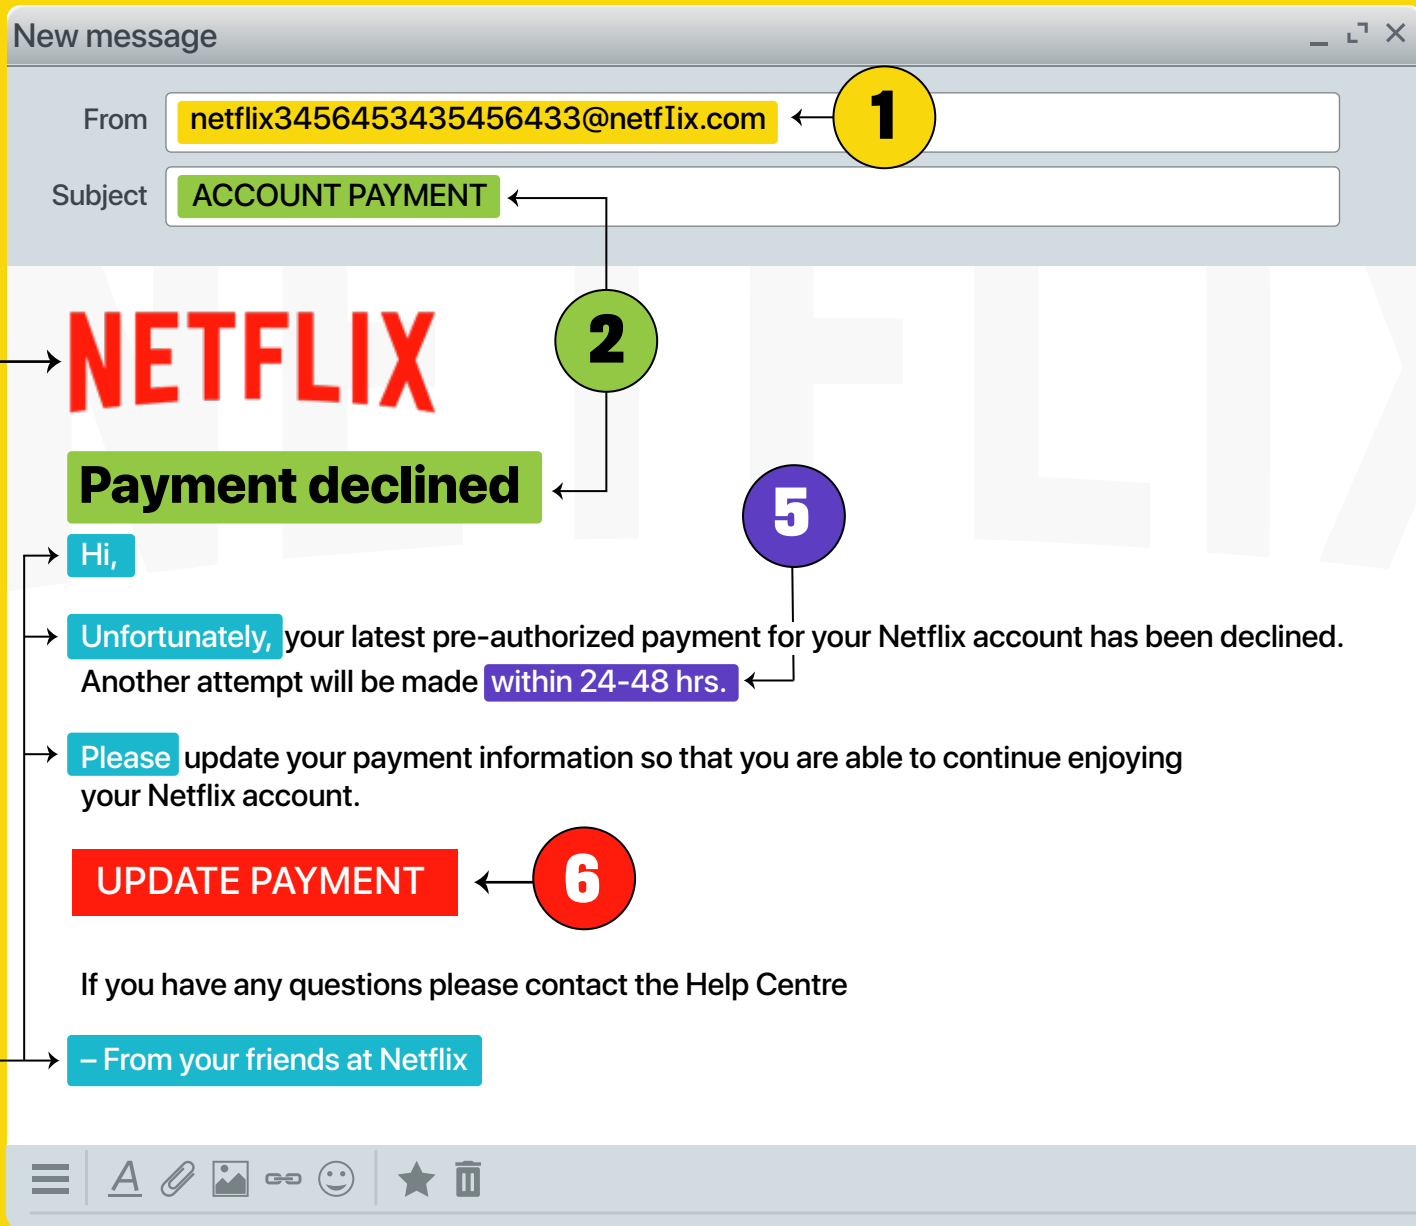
New message

From netflix3456453435456433@netflix.com

1

Subject ACCOUNT PAYMENT

NETFLIX

2

Payment declined

5

Hi,

Unfortunately, your latest pre-authorized payment for your Netflix account has been declined. Another attempt will be made within 24-48 hrs.

Please update your payment information so that you are able to continue enjoying your Netflix account.

UPDATE PAYMENT

6

If you have any questions please contact the Help Centre

– From your friends at Netflix